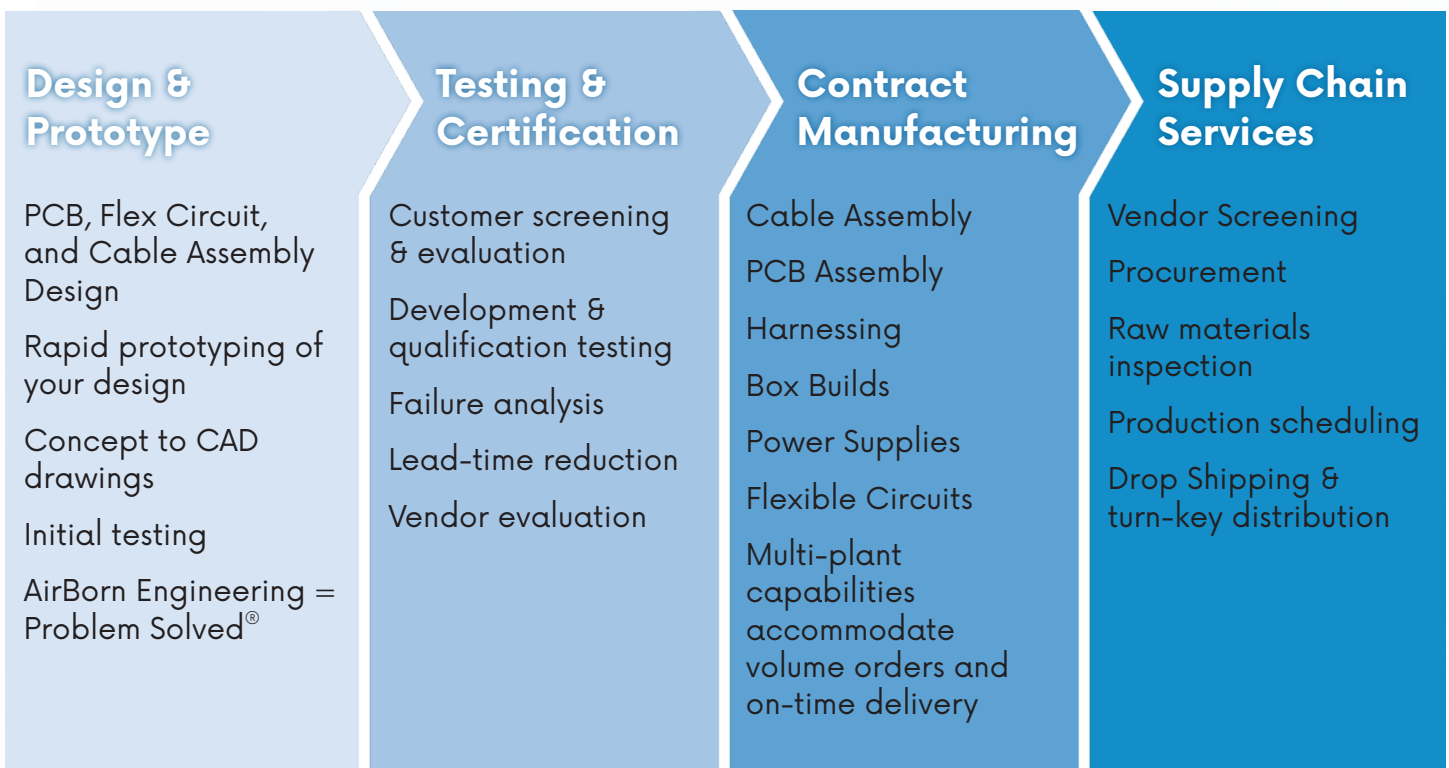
Design & Prototype

PCB, Flex Circuit, and Cable Assembly Design

Rapid prototyping of your design

Concept to CAD drawings

Initial testing

AirBorn Engineering = Problem Solved®

Testing & Certification

Customer screening & evaluation

Development & qualification testing

Failure analysis

Lead-time reduction

Vendor evaluation

Contract Manufacturing

Cable Assembly

PCB Assembly

Harnessing

Box Builds

Power Supplies

Flexible Circuits

Multi-plant capabilities accommodate volume orders and on-time delivery

Supply Chain Services

Vendor Screening

Procurement

Raw materials inspection

Production scheduling

Drop Shipping & turn-key distribution